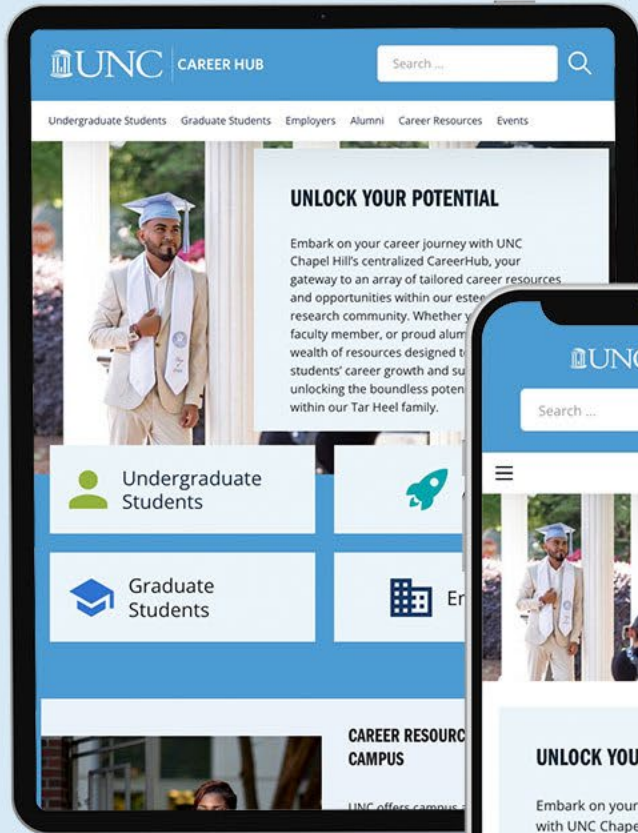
UNC | CAREER HUB

Search ...

Undergraduate Students Graduate Students Employers Alumni Career Resources Events

UNLOCK YOUR POTENTIAL

Embark on your career journey with UNC Chapel Hill's centralized CareerHub, your gateway to an array of tailored career resources and opportunities within our estee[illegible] research community. Whether y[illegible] faculty member, or proud alum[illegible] wealth of resources designed t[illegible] students' career growth and su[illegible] unlocking the boundless poten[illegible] within our Tar Heel family.

Undergraduate Students

Graduate Students

E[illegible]

CAREER RESOURC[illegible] CAMPUS

UNC offers campus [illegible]

UNC

Search ...

UNLOCK YOU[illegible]

Embark on your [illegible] with UNC Chape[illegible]